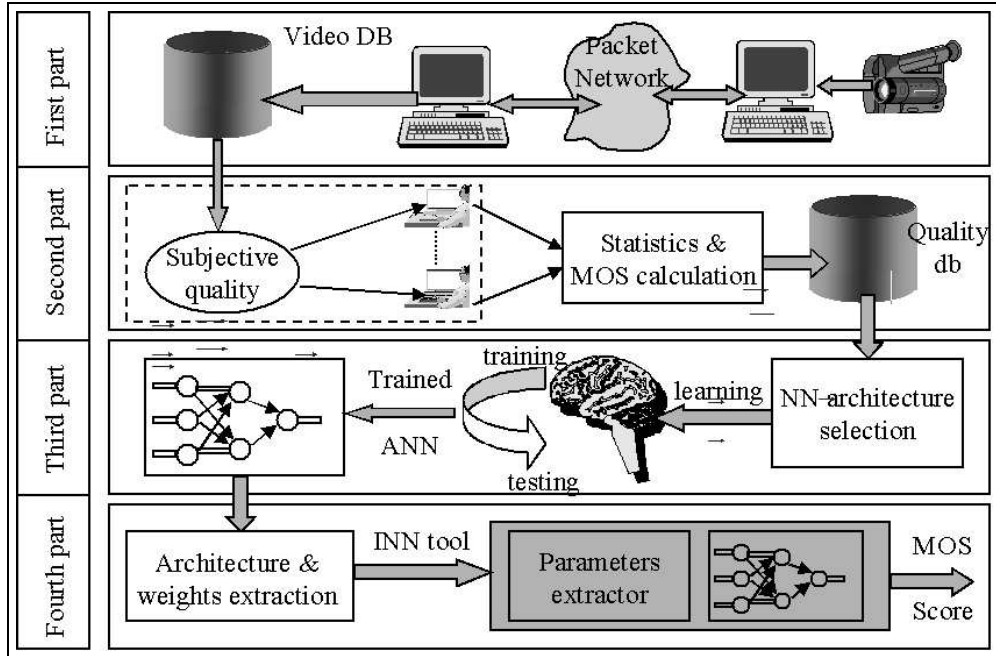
First part

Video DB

Packet Network

Second part

Subjective quality

Statistics & MOS calculation

Quality db

Third part

Trained

ANN

training

testing

learning

NN-architecture selection

Fourth part

Architecture & weights extraction

INN tool

Parameters extractor

MOS

Score